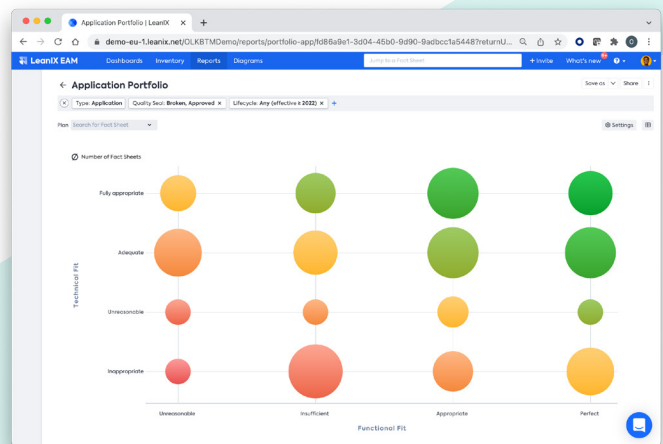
Application Portfolio | LeanIX

demo-eu-1.leanix.net/OLKBTMDemo/reports/portfolio-app/fd86a9e1-3d04-45b0-9d90-9adbcc1a5448?returnU...

LeanIX EAM Dashboards Inventory Reports Diagrams Jump to a Fact Sheet + Invite What's new

← Application Portfolio

Save as Share

Type: Application × Quality Seal: Broken, Approved × Lifecycle: Any (effective ≥ 2022) × +

Plan Search for Fact Sheet

Settings

Number of Fact Sheets

Technical Fit

Fully appropriate

Adequate

Unreasonable

Inappropriate

Unreasonable Insufficient Appropriate Perfect

Functional Fit